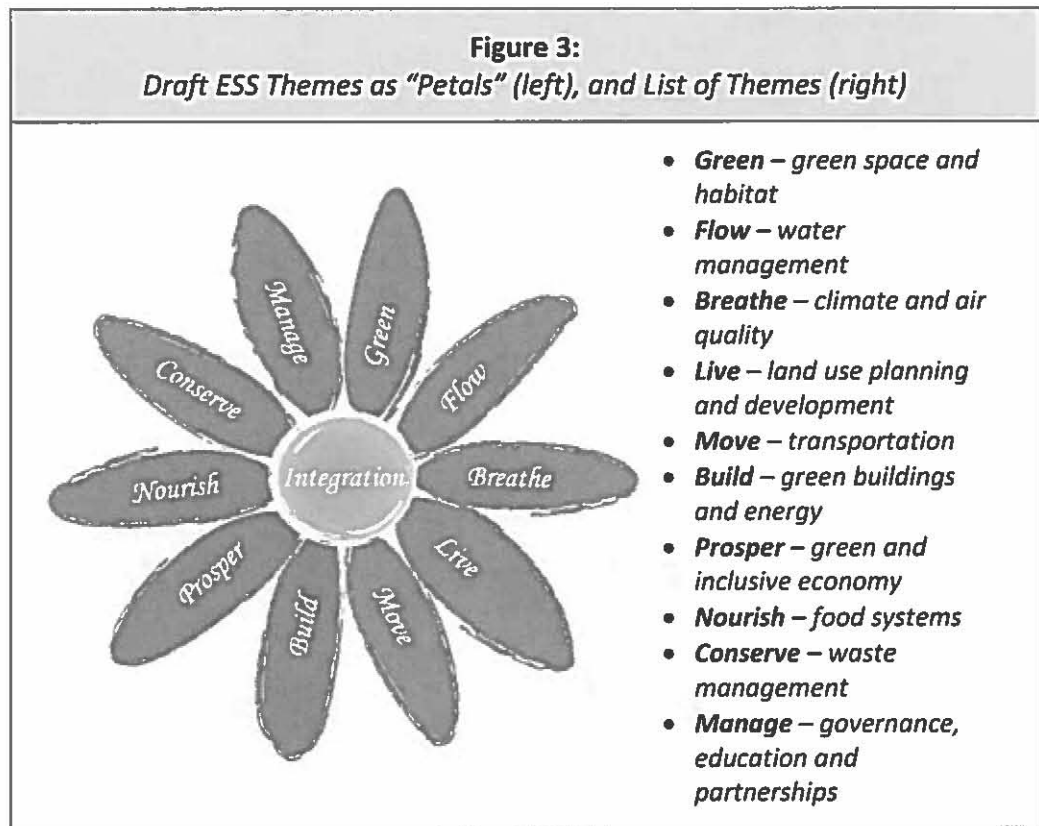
Figure 3:
Draft ESS Themes as "Petals" (left), and List of Themes (right)

Manage
Green
Conserve
Flow
Nourish
Integration
Breathe
Prosper
Live
Build
Move

- Green – green space and habitat
- Flow – water management
- Breathe – climate and air quality
- Live – land use planning and development
- Move – transportation
- Build – green buildings and energy
- Prosper – green and inclusive economy
- Nourish – food systems
- Conserve – waste management
- Manage – governance, education and partnerships